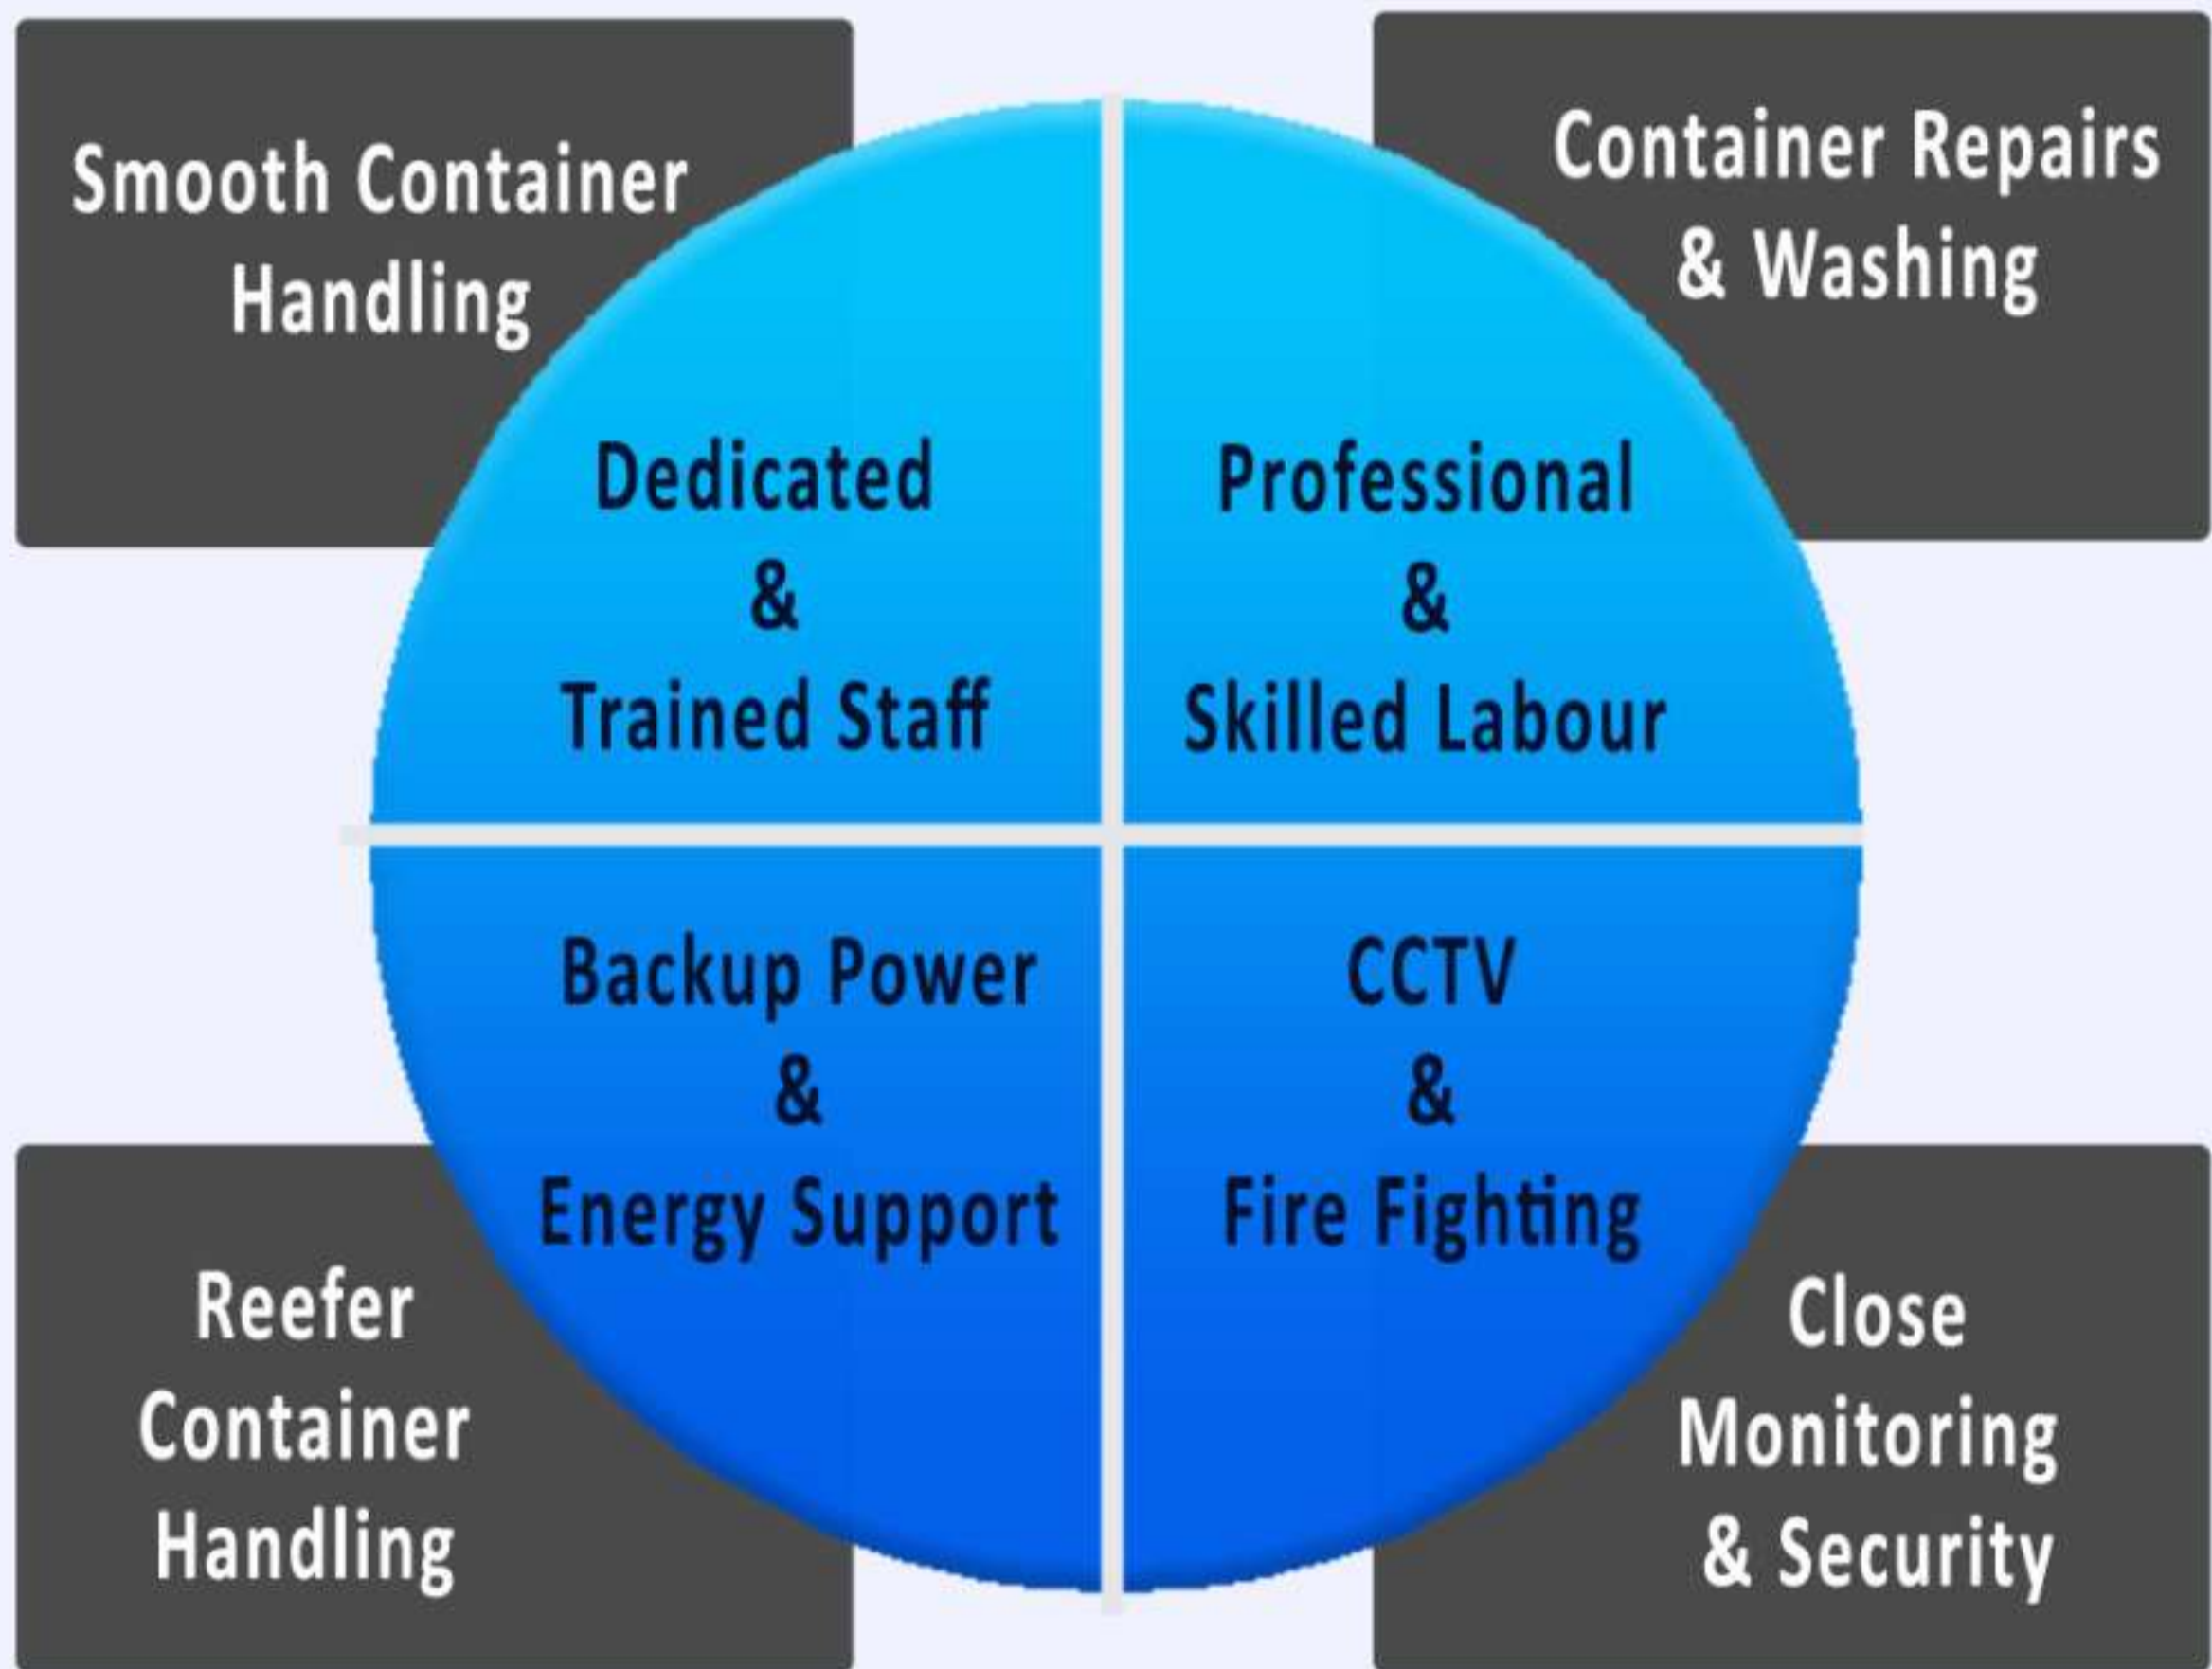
Smooth Container Handling

Container Repairs & Washing

Dedicated & Trained Staff

Professional & Skilled Labour

Backup Power & Energy Support

CCTV & Fire Fighting

Reefer Container Handling

Close Monitoring & Security